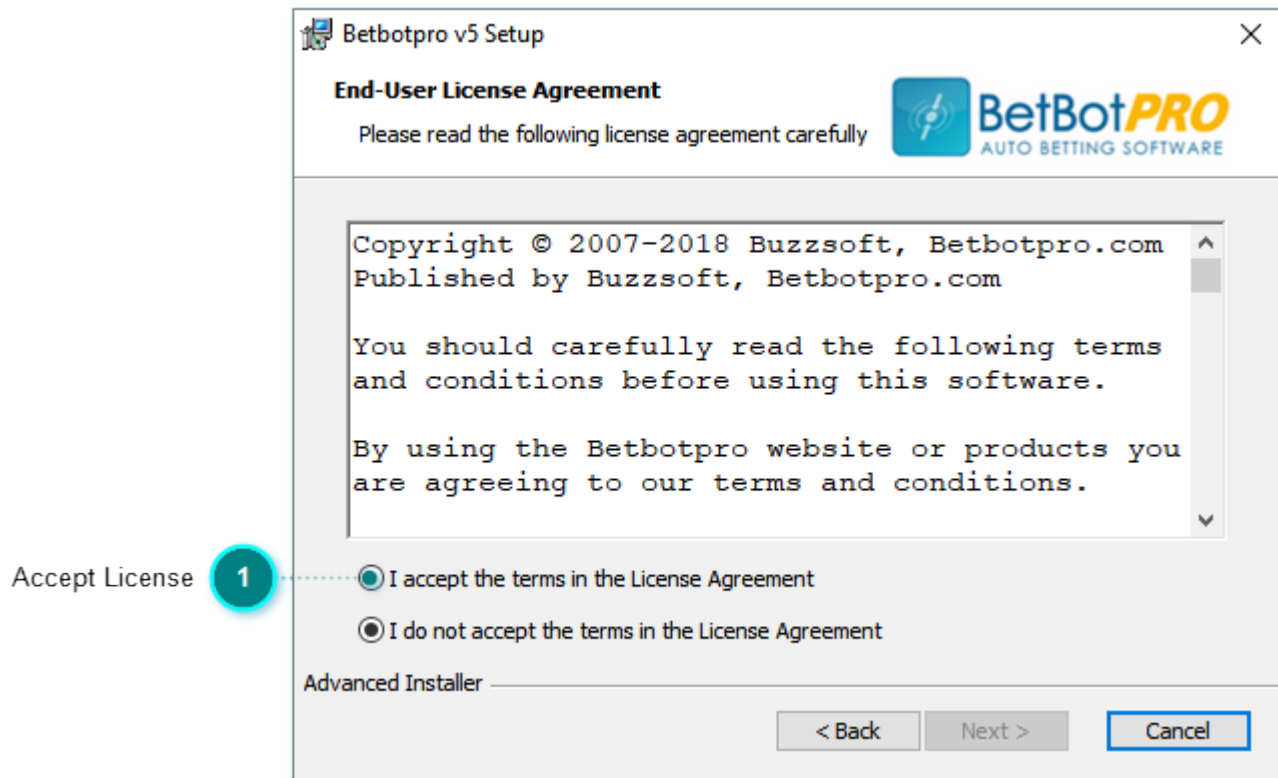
Betbotpro v5 Setup

End-User License Agreement

Please read the following license agreement carefully

BetBotPRO
AUTO BETTING SOFTWARE

Copyright © 2007-2018 Buzzsoft, Betbotpro.com
Published by Buzzsoft, Betbotpro.com

You should carefully read the following terms and conditions before using this software.

By using the Betbotpro website or products you are agreeing to our terms and conditions.

Accept License

1

I accept the terms in the License Agreement

I do not accept the terms in the License Agreement

Advanced Installer

< Back

Next >

Cancel